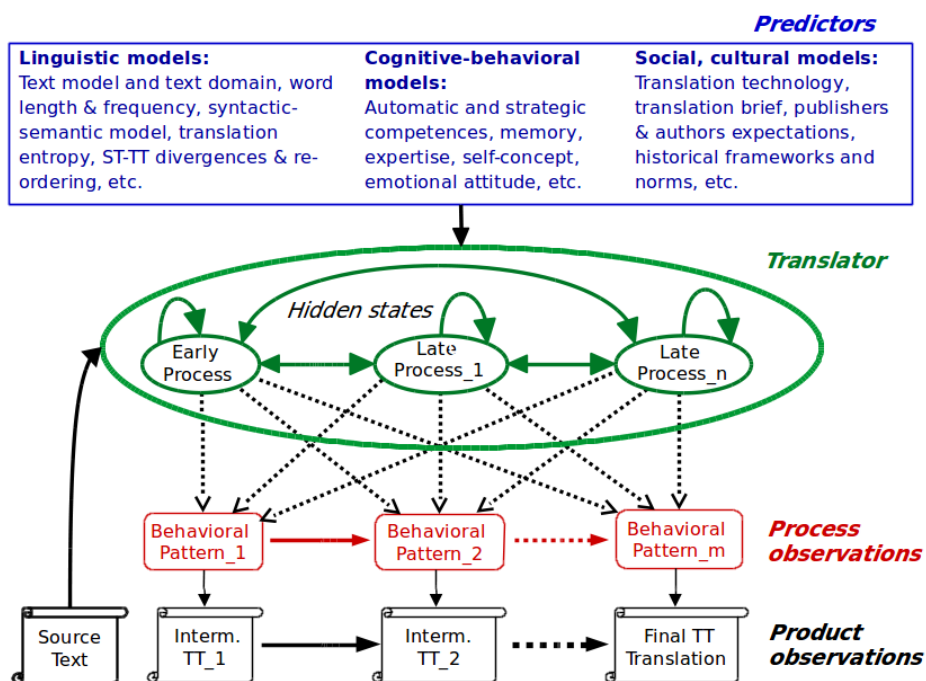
Predictors

Linguistic models:
Text model and text domain, word length & frequency, syntactic-semantic model, translation entropy, ST-TT divergences & re-ordering, etc.

Cognitive-behavioral models:
Automatic and strategic competences, memory, expertise, self-concept, emotional attitude, etc.

Social, cultural models:
Translation technology, translation brief, publishers & authors expectations, historical frameworks and norms, etc.

Translator

Hidden states

Early Process

Late Process_1

Late Process_n

Behavioral Pattern_1

Behavioral Pattern_2

Behavioral Pattern_m

Process observations

Source Text

Interm. TT_1

Interm. TT_2

Final TT Translation

Product observations